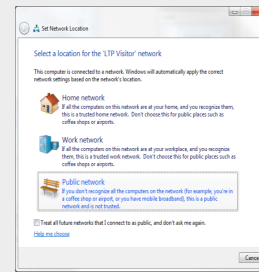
Set Network Location

Select a location for the 'LTP Visitor' network

This computer is connected to a network. Windows will automatically apply the correct network settings based on the network's location.

Home network
If all the computers on this network are at your home, and you recognize them, this is a trusted home network. Don't choose this for public places such as coffee shops or airports.

Work network
If all the computers on this network are at your workplace, and you recognize them, this is a trusted work network. Don't choose this for public places such as coffee shops or airports.

Public network
If you don't recognize all the computers on the network (for example, you're in a coffee shop or airport, or you have mobile broadband), this is a public network and is not trusted.

Treat all future networks that I connect to as public, and don't ask me again.

Help me choose

Cance